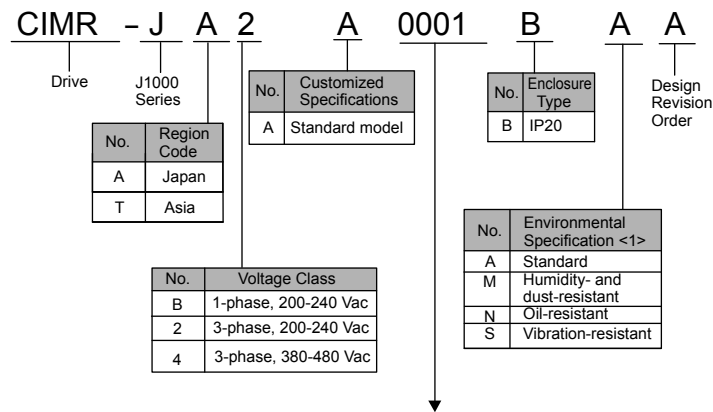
CIMR – J A 2 A 0001 B A A

Drive

J1000 Series

| No. | Region Code |
|---|---|
| A | Japan |
| T | Asia |

| No. | Customized Specifications |
|---|---|
| A | Standard model |

| No. | Voltage Class |
|---|---|
| B | 1-phase, 200-240 Vac |
| 2 | 3-phase, 200-240 Vac |
| 4 | 3-phase, 380-480 Vac |

| No. | Enclosure Type |
|---|---|
| B | IP20 |

Design Revision Order

| No. | Environmental Specification <1> |
|---|---|
| A | Standard |
| M | Humidity- and dust-resistant |
| N | Oil-resistant |
| S | Vibration-resistant |